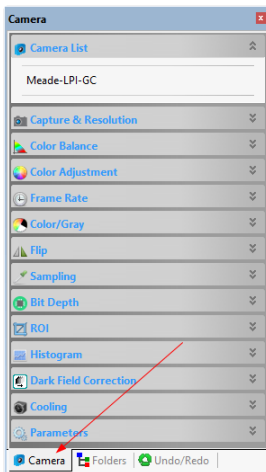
Camera

Camera List

Meade-LPI-GC

Capture & Resolution

Color Balance

Color Adjustment

Frame Rate

Color/Gray

Flip

Sampling

Bit Depth

ROI

Histogram

Dark Field Correction

Cooling

Parameters

Camera Folders Undo/Redo